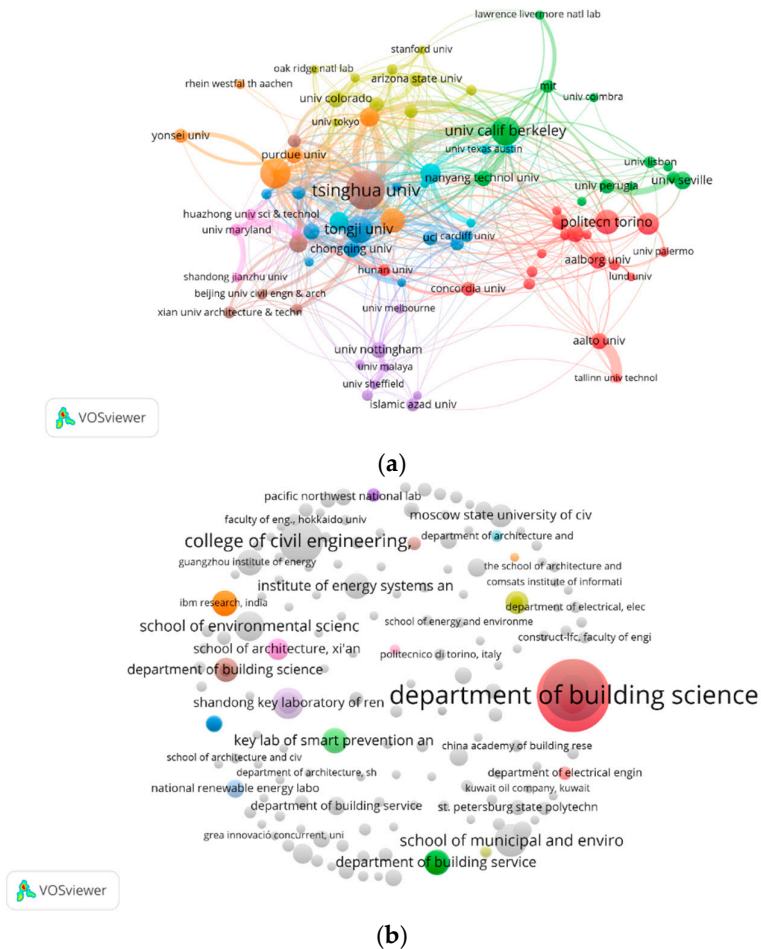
lawrence livermore natl lab
stanford univ
oak ridge natl lab
rhein westfal th aachen
arizona state univ
mit
univ coimbra
univ colorado
univ tokyo
univ calif berkeley
yonsei univ
univ texas austin
purdue univ
univ lisbon
nanyang technol univ
univ perugia
univ seville
tsinghua univ
huazhong univ sci & technol
univ maryland
tongji univ
politecn torino
chongqing univ
ucl
cardiff univ
univ palermo
shandong jianzhu univ
hunan univ
aalborg univ
lund univ
beijing univ civil engn & arch
concordia univ
xian univ architecture & techn
univ melbourne
aalto univ
univ nottingham
univ malaya
tallinn univ technol
univ sheffield
islamic azad univ
VOSviewer

(a)

pacific northwest national lab
faculty of eng., hokkaido univ
moscow state university of civ
college of civil engineering,
department of architecture and
guangzhou institute of energy
the school of architecture and
institute of energy systems an
comsats institute of informati
ibm research, india
department of electrical, elec
school of energy and environme
school of environmental scienc
construct-lfc, faculty of engi
school of architecture, xi'an
politecnico di torino, italy
department of building science
department of building science
shandong key laboratory of ren
key lab of smart prevention an
china academy of building rese
school of architecture and civ
department of architecture, sh
department of electrical engin
national renewable energy labo
kuwait oil company, kuwait
department of building service
st. petersburg state polytechn
grea innovació concurrent, uni
school of municipal and enviro
department of building service
VOSviewer

(b)